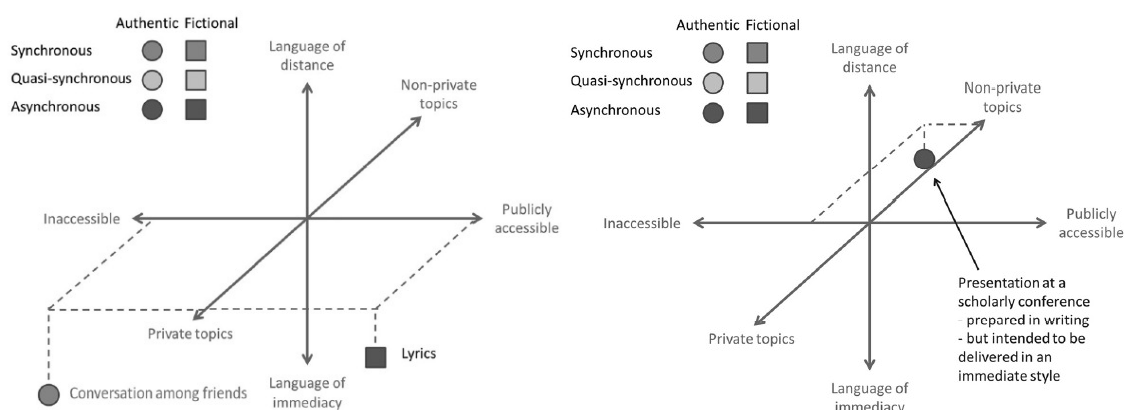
Authentic Fictional
Synchronous
Quasi-synchronous
Asynchronous

Language of distance
Non-private topics
Inaccessible
Publicly accessible
Private topics
Lyrics
Conversation among friends
Language of immediacy

Authentic Fictional
Synchronous
Quasi-synchronous
Asynchronous

Language of distance
Non-private topics
Inaccessible
Publicly accessible
Private topics
Presentation at a scholarly conference
- prepared in writing
- but intended to be delivered in an immediate style
Language of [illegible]